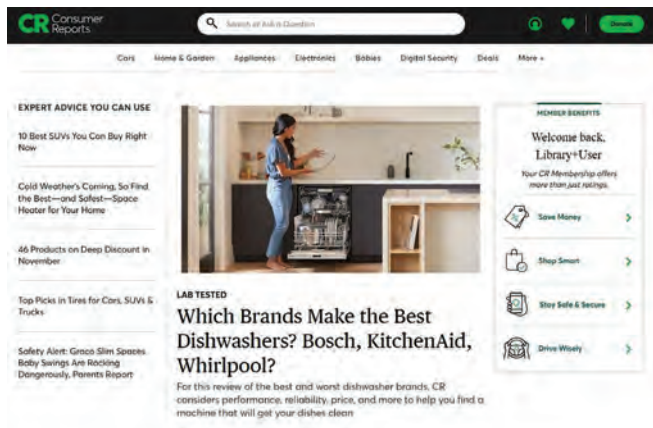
CR Consumer Reports

Search or Ask a Question

Donate

Cars Home & Garden Appliances Electronics Babies Digital Security Deals More +

EXPERT ADVICE YOU CAN USE

10 Best SUVs You Can Buy Right Now

Cold Weather's Coming, So Find the Best—and Safest—Space Heater for Your Home

46 Products on Deep Discount in November

Top Picks in Tires for Cars, SUVs & Trucks

Safety Alert: Graco Slim Spaces Baby Swings Are Rocking Dangerously, Parents Report

LAB TESTED

Which Brands Make the Best Dishwashers? Bosch, KitchenAid, Whirlpool?

For this review of the best and worst dishwasher brands, CR considers performance, reliability, price, and more to help you find a machine that will get your dishes clean

MEMBER BENEFITS

Welcome back, Library+User

Your CR Membership offers more than just ratings.

Save Money

Shop Smart

Stay Safe & Secure

Drive Wisely